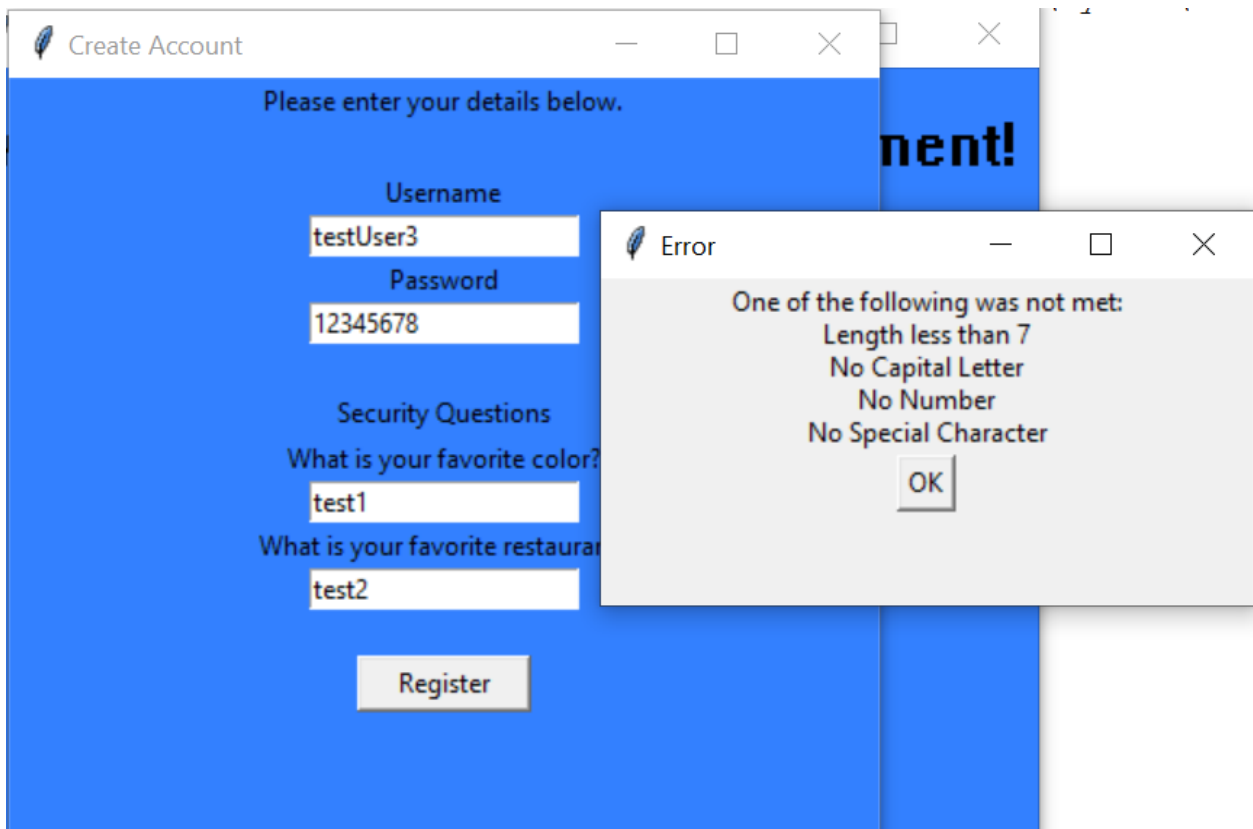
Create Account

Please enter your details below.

Username

testUser3

Password

12345678

Security Questions

What is your favorite color?

test1

What is your favorite restaurar

test2

Register

nent!

Error

One of the following was not met:
Length less than 7
No Capital Letter
No Number
No Special Character

OK